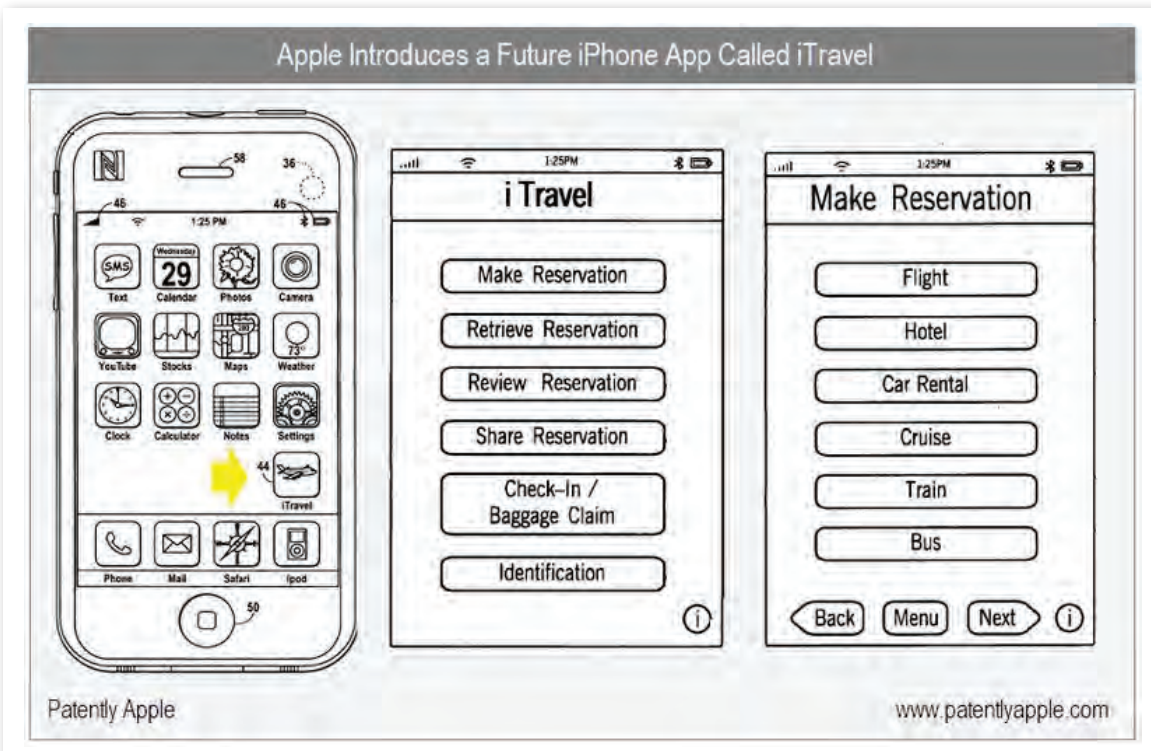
Apple Introduces a Future iPhone App Called iTravel

58
36
46
46
1:25 PM
SMS
Text
Wednesday
29
Calendar
Photos
Camera
YouTube
Stocks
280
Maps
73°
Weather
Clock
Calculator
Notes
Settings
44
iTravel
Phone
Mail
Safari
Ipod
50

1:25PM
i Travel
Make Reservation
Retrieve Reservation
Review Reservation
Share Reservation
Check-In / Baggage Claim
Identification

1:25PM
Make Reservation
Flight
Hotel
Car Rental
Cruise
Train
Bus
Back
Menu
Next

Patently Apple
www.patentlyapple.com